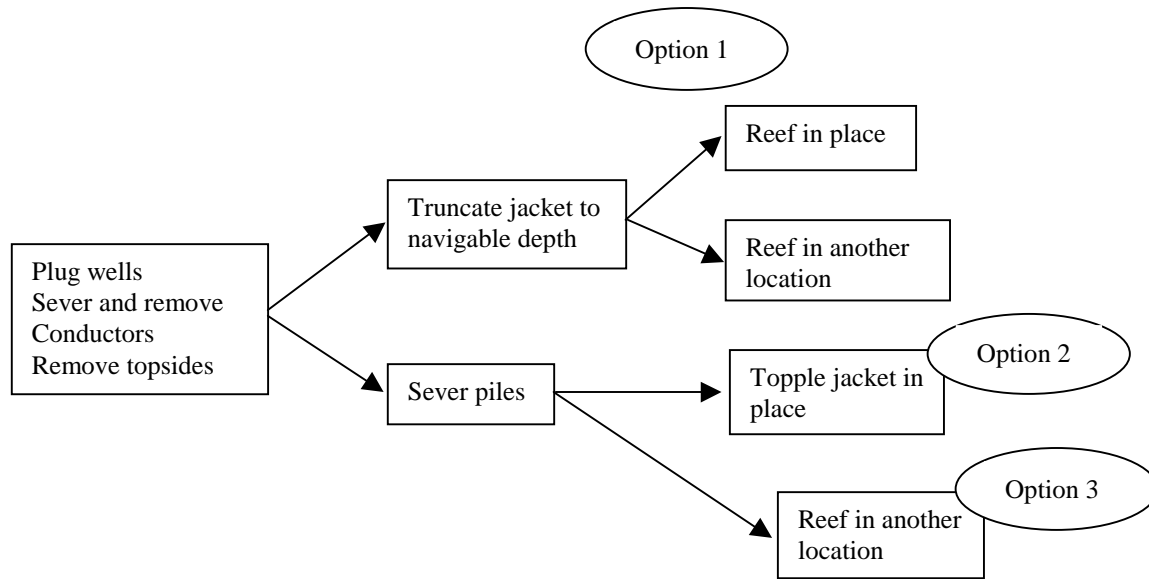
Plug wells
Sever and remove
Conductors
Remove topsides

Truncate jacket to navigable depth

Option 1

Reef in place

Reef in another location

Sever piles

Topple jacket in place

Option 2

Reef in another location

Option 3